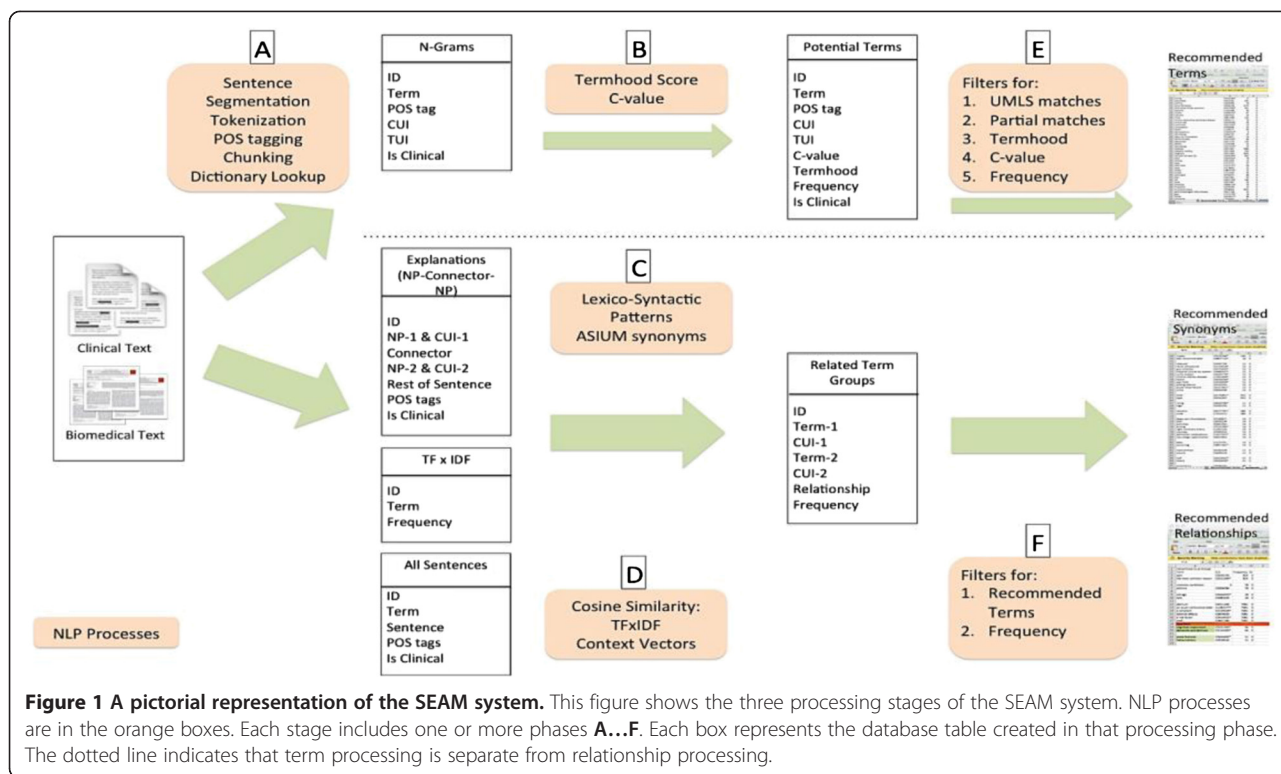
A

Sentence Segmentation Tokenization POS tagging Chunking Dictionary Lookup

| N-Grams |
|---|
| ID |
| Term |
| POS tag |
| CUI |
| TUI |
| Is Clinical |

B

Termhood Score C-value

| Potential Terms |
|---|
| ID |
| Term |
| POS tag |
| CUI |
| TUI |
| C-value |
| Termhood |
| Frequency |
| Is Clinical |

E

Filters for:
1. UMLS matches
2. Partial matches
3. Termhood
4. C-value
5. Frequency

Recommended Terms

Clinical Text

Biomedical Text

| Explanations (NP-Connector-NP) |
|---|
| ID |
| NP-1 & CUI-1 |
| Connector |
| NP-2 & CUI-2 |
| Rest of Sentence |
| POS tags |
| Is Clinical |

C

Lexico-Syntactic Patterns ASIUM synonyms

| Related Term Groups |
|---|
| ID |
| Term-1 |
| CUI-1 |
| Term-2 |
| CUI-2 |
| Relationship |
| Frequency |

Recommended Synonyms

| TF x IDF |
|---|
| ID |
| Term |
| Frequency |

| All Sentences |
|---|
| ID |
| Term |
| Sentence |
| POS tags |
| Is Clinical |

D

Cosine Similarity: TFxIDF Context Vectors

F

Filters for:
1. Recommended Terms
2. Frequency

Recommended Relationships

NLP Processes

**Figure 1 A pictorial representation of the SEAM system.** This figure shows the three processing stages of the SEAM system. NLP processes are in the orange boxes. Each stage includes one or more phases **A…F**. Each box represents the database table created in that processing phase. The dotted line indicates that term processing is separate from relationship processing.